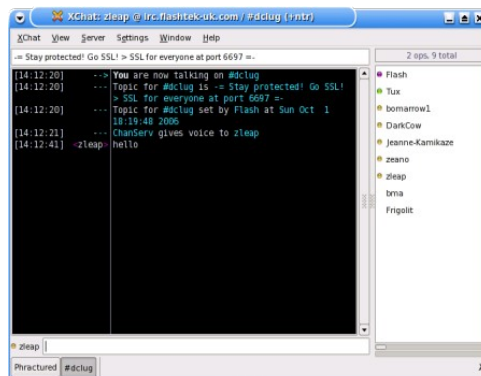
XChat: zleap @ irc.flashtek-uk.com / #dclug (+ntr)

XChat View Server Settings Window Help

-= Stay protected! Go SSL! > SSL for everyone at port 6697 =-

2 ops, 9 total

[14:12:20] --> You are now talking on #dclug
[14:12:20] --- Topic for #dclug is -= Stay protected! Go SSL! > SSL for everyone at port 6697 =-
[14:12:20] --- Topic for #dclug set by Flash at Sun Oct 1 18:19:48 2006
[14:12:21] --- ChanServ gives voice to zleap
[14:12:41] <zleap> hello

Flash
Tux
bomarrow1
DarkCow
Jeanne-Kamikaze
zeano
zleap
bma
Frigolit

zleap

Phractured #dclug